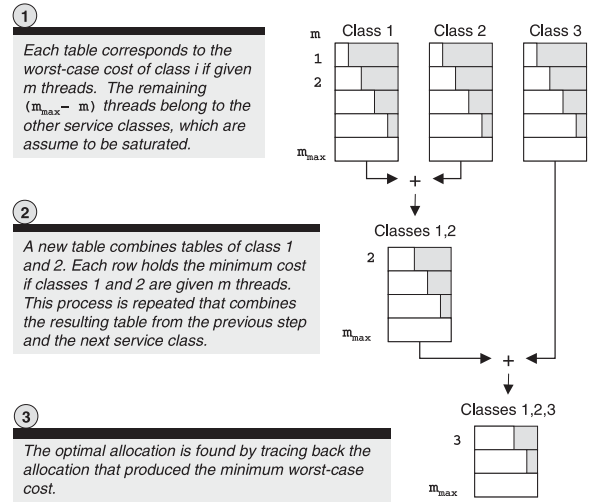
1

Each table corresponds to the worst-case cost of class i if given m threads. The remaining $(m_{max} - m)$ threads belong to the other service classes, which are assume to be saturated.

m
1
2
$m_{max}$

Class 1
Class 2
Class 3

+

2

A new table combines tables of class 1 and 2. Each row holds the minimum cost if classes 1 and 2 are given m threads. This process is repeated that combines the resulting table from the previous step and the next service class.

Classes 1,2
2
$m_{max}$

+

3

The optimal allocation is found by tracing back the allocation that produced the minimum worst-case cost.

Classes 1,2,3
3
$m_{max}$